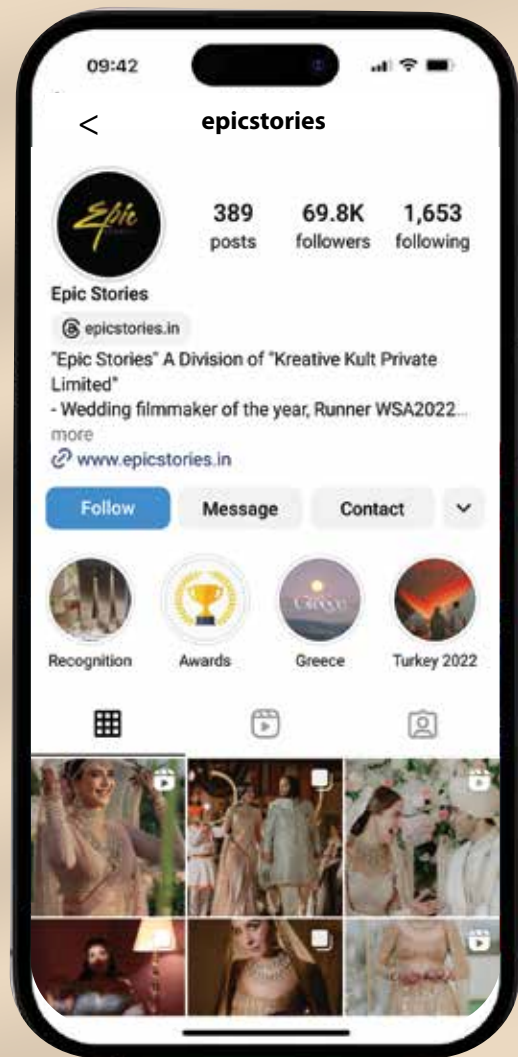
09:42

<

epicstories

Epic

389 posts

69.8K followers

1,653 following

Epic Stories

epicstories.in

"Epic Stories" A Division of "Kreative Kult Private Limited"
- Wedding filmmaker of the year, Runner WSA2022...
more

www.epicstories.in

Follow

Message

Contact

Greece

Recognition

Awards

Greece

Turkey 2022